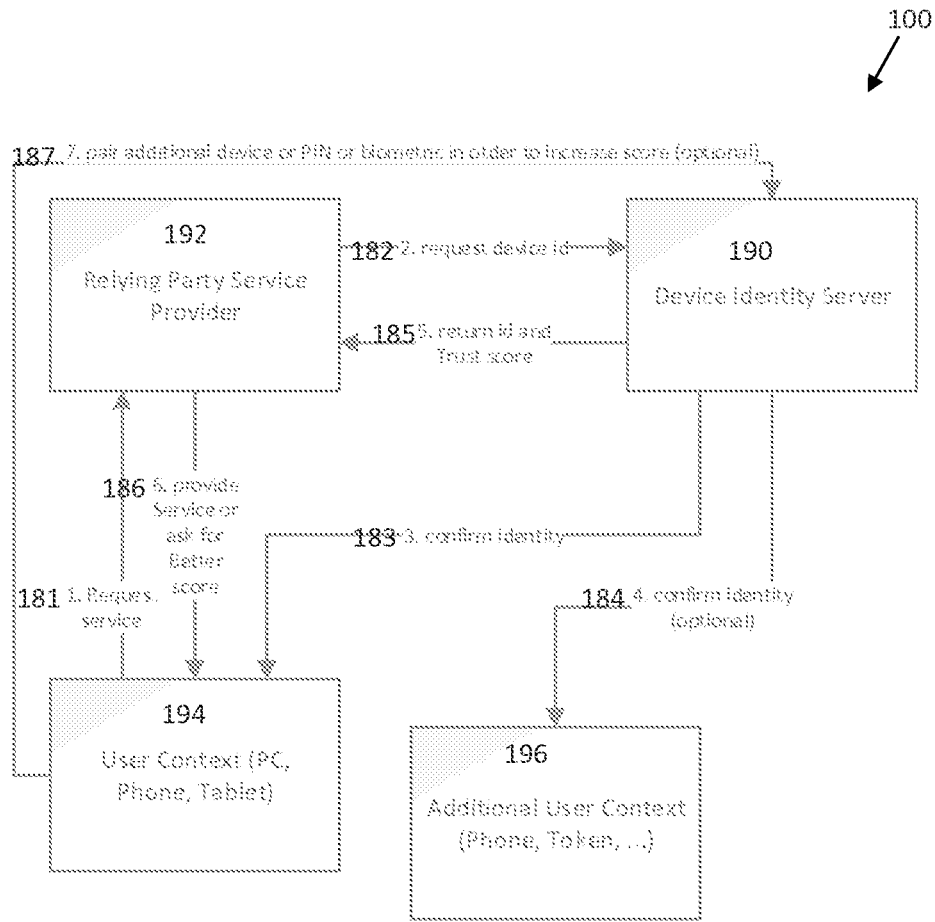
100

187 7. pair additional device or PIN or biometric in order to increase score (optional)

192

Relying Party Service Provider

182 2. request device id

190

Device Identity Server

185 5. return id and Trust score

186 6. provide Service or ask for Better score

183 3. confirm identity

181 1. Request service

184 4. confirm identity (optional)

194

User Context (PC, Phone, Tablet)

196

Additional User Context (Phone, Token, ...)